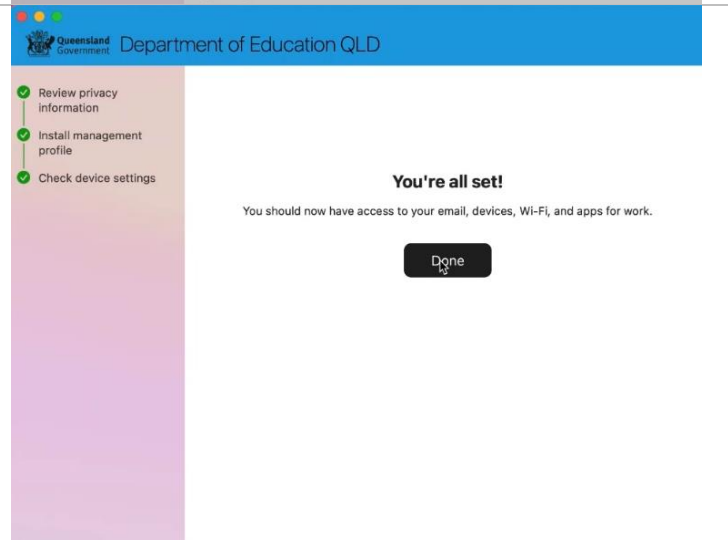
Queensland Government Department of Education QLD

Review privacy information

Install management profile

Check device settings

You're all set!

You should now have access to your email, devices, Wi-Fi, and apps for work.

Done